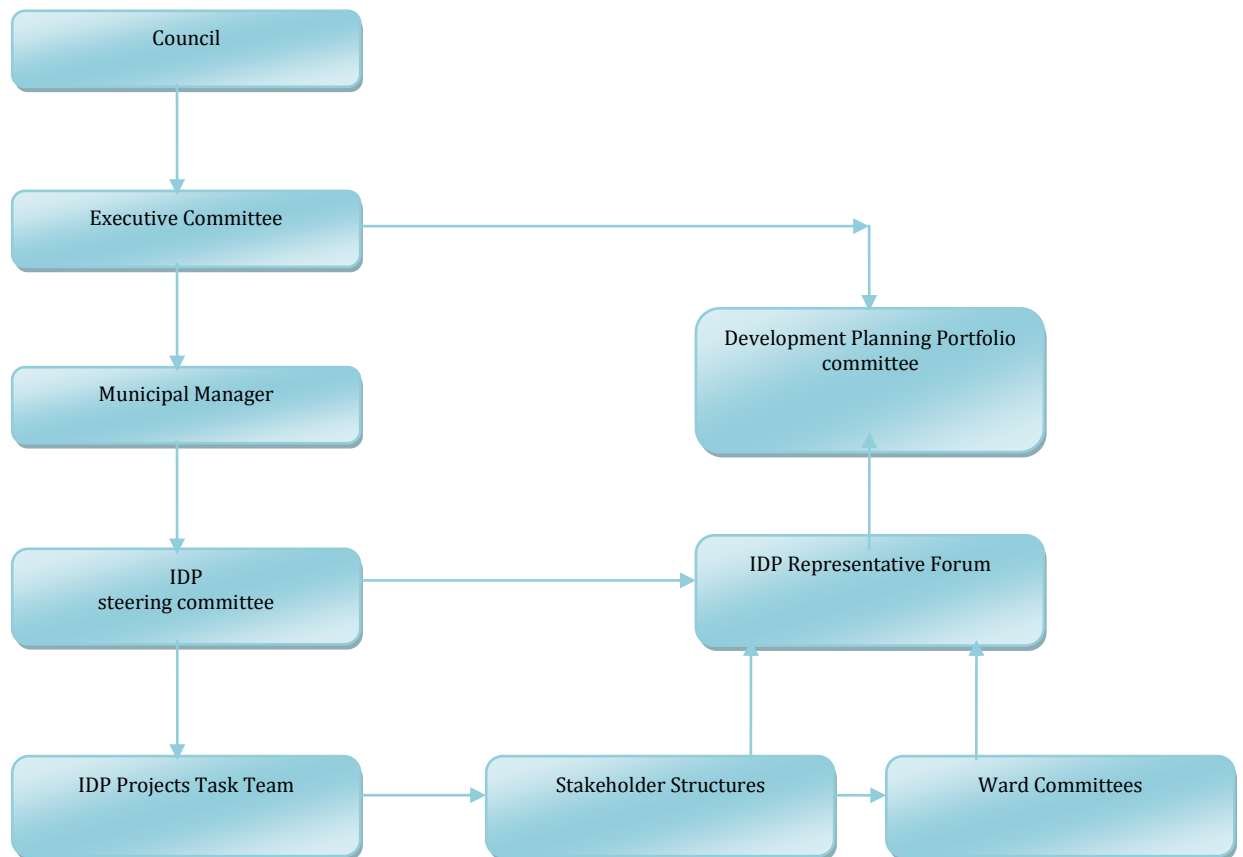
Council

Executive Committee

Development Planning Portfolio committee

Municipal Manager

IDP steering committee

IDP Representative Forum

IDP Projects Task Team

Stakeholder Structures

Ward Committees